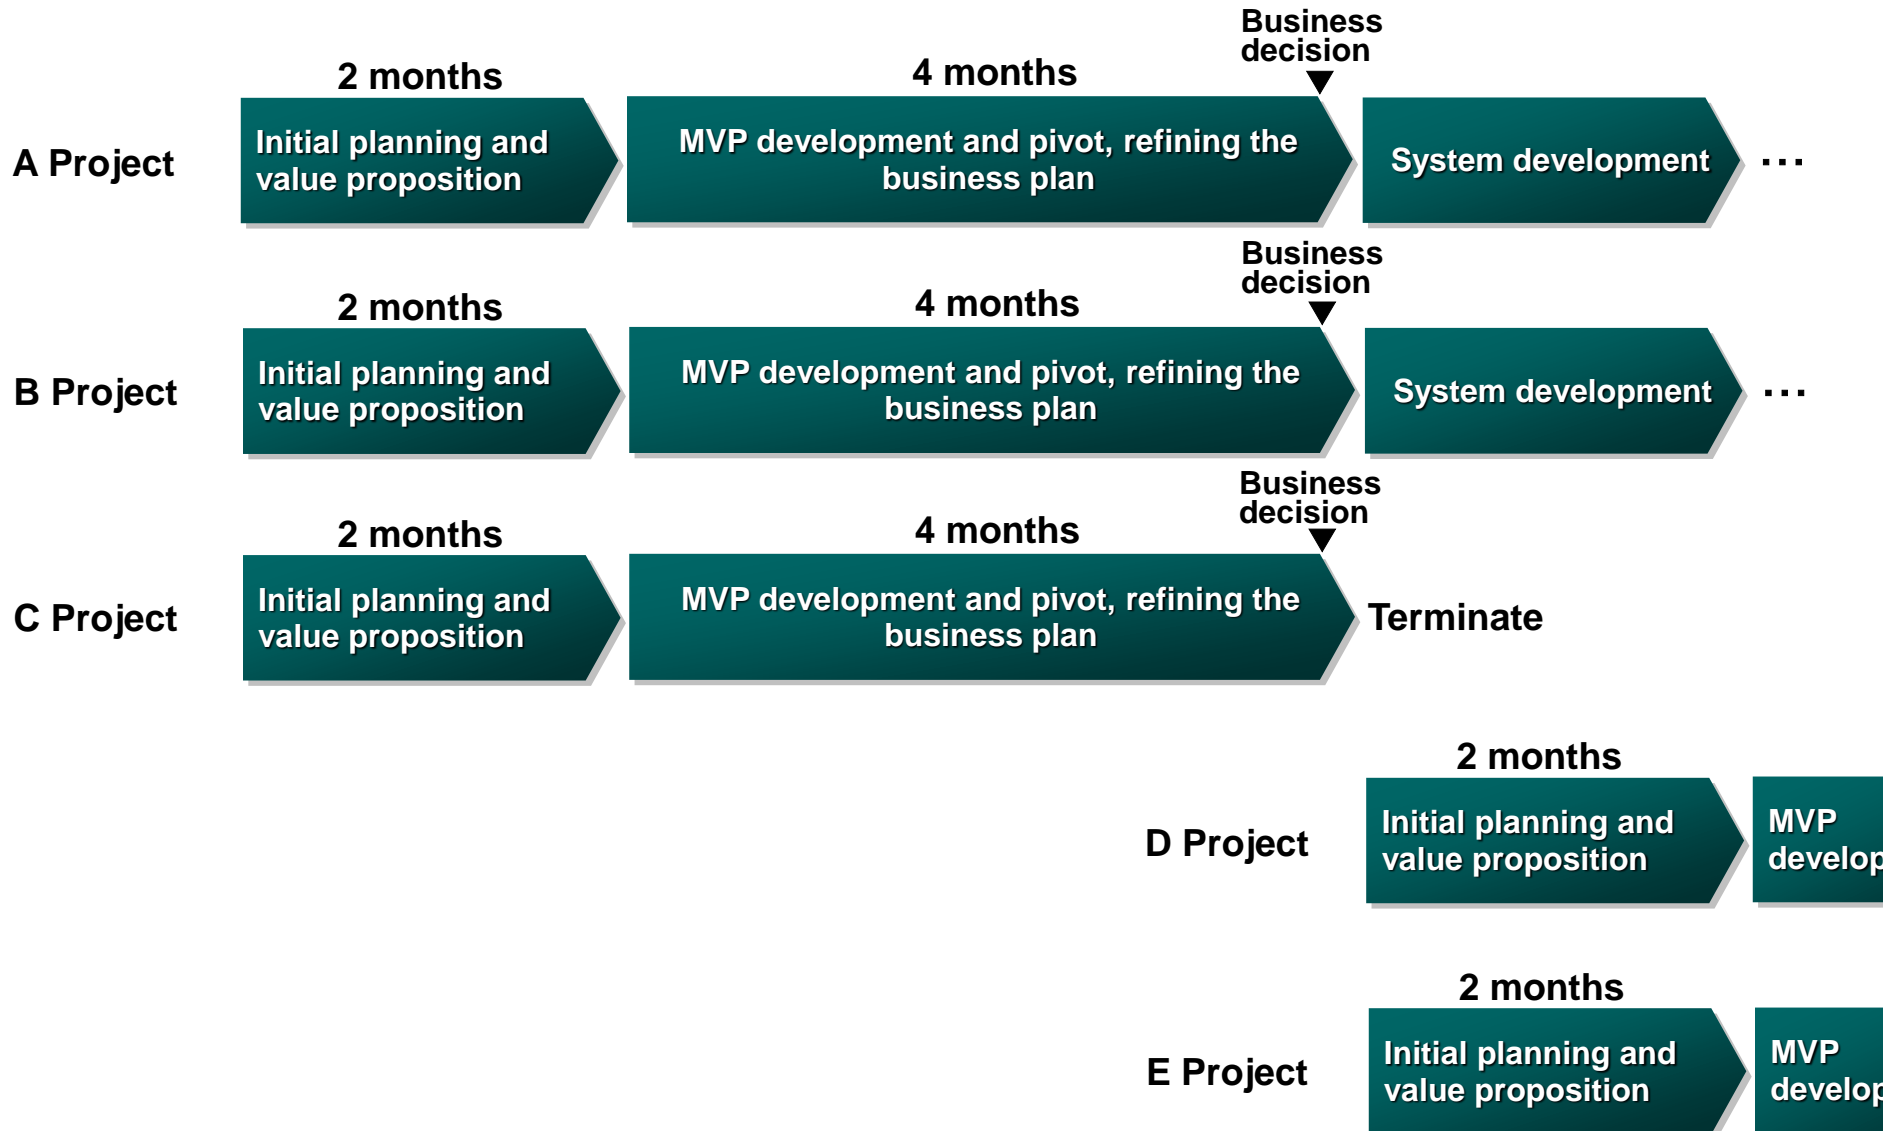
Business decision

2 months

4 months

A Project

Initial planning and value proposition

MVP development and pivot, refining the business plan

System development

...

Business decision

2 months

4 months

B Project

Initial planning and value proposition

MVP development and pivot, refining the business plan

System development

...

Business decision

2 months

4 months

C Project

Initial planning and value proposition

MVP development and pivot, refining the business plan

Terminate

2 months

D Project

Initial planning and value proposition

MVP develop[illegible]

2 months

E Project

Initial planning and value proposition

MVP develop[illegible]